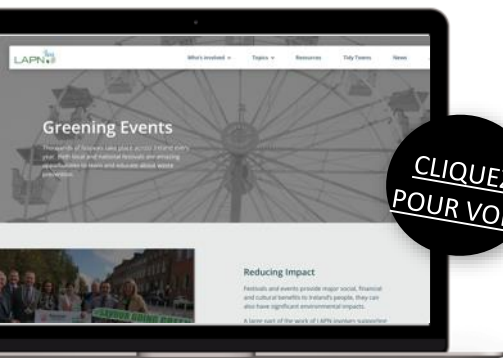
LAPN

Who's involved ⌄ Topics ⌄ Resources Tidy Towns News

Greening Events

Thousands of festivals take place across Ireland every year. Both local and national festivals are amazing opportunities to learn and educate about waste prevention.

CLIQUEZ POUR VOI

Reducing Impact

Festivals and events provide major social, financial and cultural benefits to Ireland's people, they can also have significant environmental impacts.

A large part of the work of LAPN members supporting